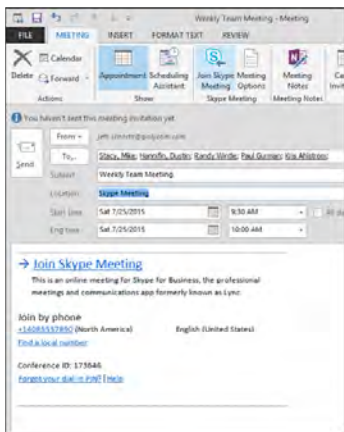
Weekly Team Meeting - Meeting

FILE MEETING INSERT FORMAT TEXT REVIEW

Delete Calendar Forward Actions

Appointment Scheduling Assistant Show

Join Skype Meeting Meeting Options Skype Meeting

Meeting Notes Meeting Notes

You haven't sent this meeting invitation yet.

Send

From jeff.smoser@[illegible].com

To... Stacy, Mike; Hanniflin, Dustin; Randy Verde; Paul Gurnian; Kia Ahlstrom

Subject Weekly Team Meeting

Location Skype Meeting

Start time Sat 7/25/2015 9:30 AM

End time Sat 7/25/2015 10:00 AM

→ Join Skype Meeting

This is an online meeting for Skype for Business, the professional meetings and communications app formerly known as Lync.

Join by phone

+14085557890 (North America) English (United States)

Find a local number

Conference ID: 173646

Forgot your dial-in PIN? | Help